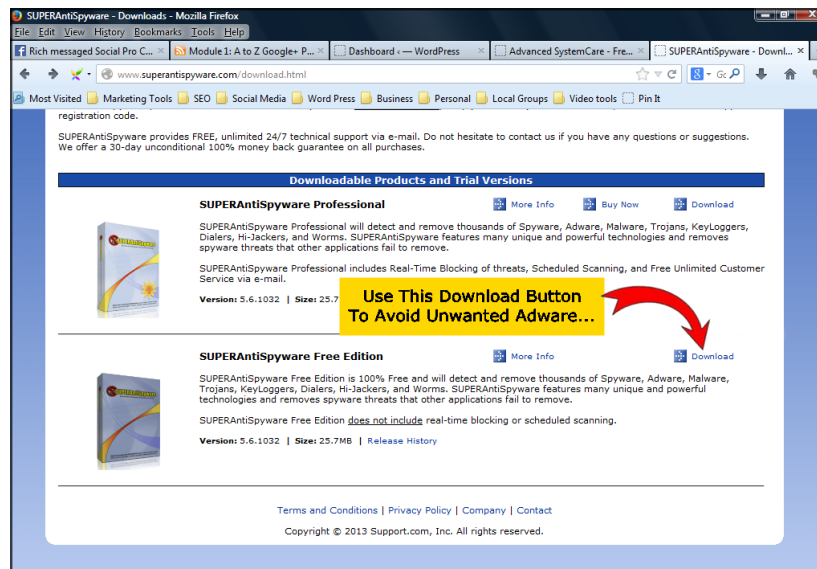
SUPERAntiSpyware - Downloads - Mozilla Firefox

File Edit View History Bookmarks Tools Help

Rich messaged Social Pro C... | Module 1: A to Z Google+ P... | Dashboard ‹ — WordPress | Advanced SystemCare - Fre... | SUPERAntiSpyware - Downl...

www.superantispyware.com/download.html

Most Visited | Marketing Tools | SEO | Social Media | Word Press | Business | Personal | Local Groups | Video tools | Pin It

registration code.

SUPERAntiSpyware provides FREE, unlimited 24/7 technical support via e-mail. Do not hesitate to contact us if you have any questions or suggestions. We offer a 30-day unconditional 100% money back guarantee on all purchases.

Downloadable Products and Trial Versions

SUPERAntiSpyware Professional | More Info | Buy Now | Download

SUPERAntiSpyware Professional will detect and remove thousands of Spyware, Adware, Malware, Trojans, KeyLoggers, Dialers, Hi-Jackers, and Worms. SUPERAntiSpyware features many unique and powerful technologies and removes spyware threats that other applications fail to remove.

SUPERAntiSpyware Professional includes Real-Time Blocking of threats, Scheduled Scanning, and Free Unlimited Customer Service via e-mail.

Version: 5.6.1032 | Size: 25.7

Use This Download Button
To Avoid Unwanted Adware...

SUPERAntiSpyware Free Edition | More Info | Download

SUPERAntiSpyware Free Edition is 100% Free and will detect and remove thousands of Spyware, Adware, Malware, Trojans, KeyLoggers, Dialers, Hi-Jackers, and Worms. SUPERAntiSpyware features many unique and powerful technologies and removes spyware threats that other applications fail to remove.

SUPERAntiSpyware Free Edition does not include real-time blocking or scheduled scanning.

Version: 5.6.1032 | Size: 25.7MB | Release History

Terms and Conditions | Privacy Policy | Company | Contact

Copyright © 2013 Support.com, Inc. All rights reserved.